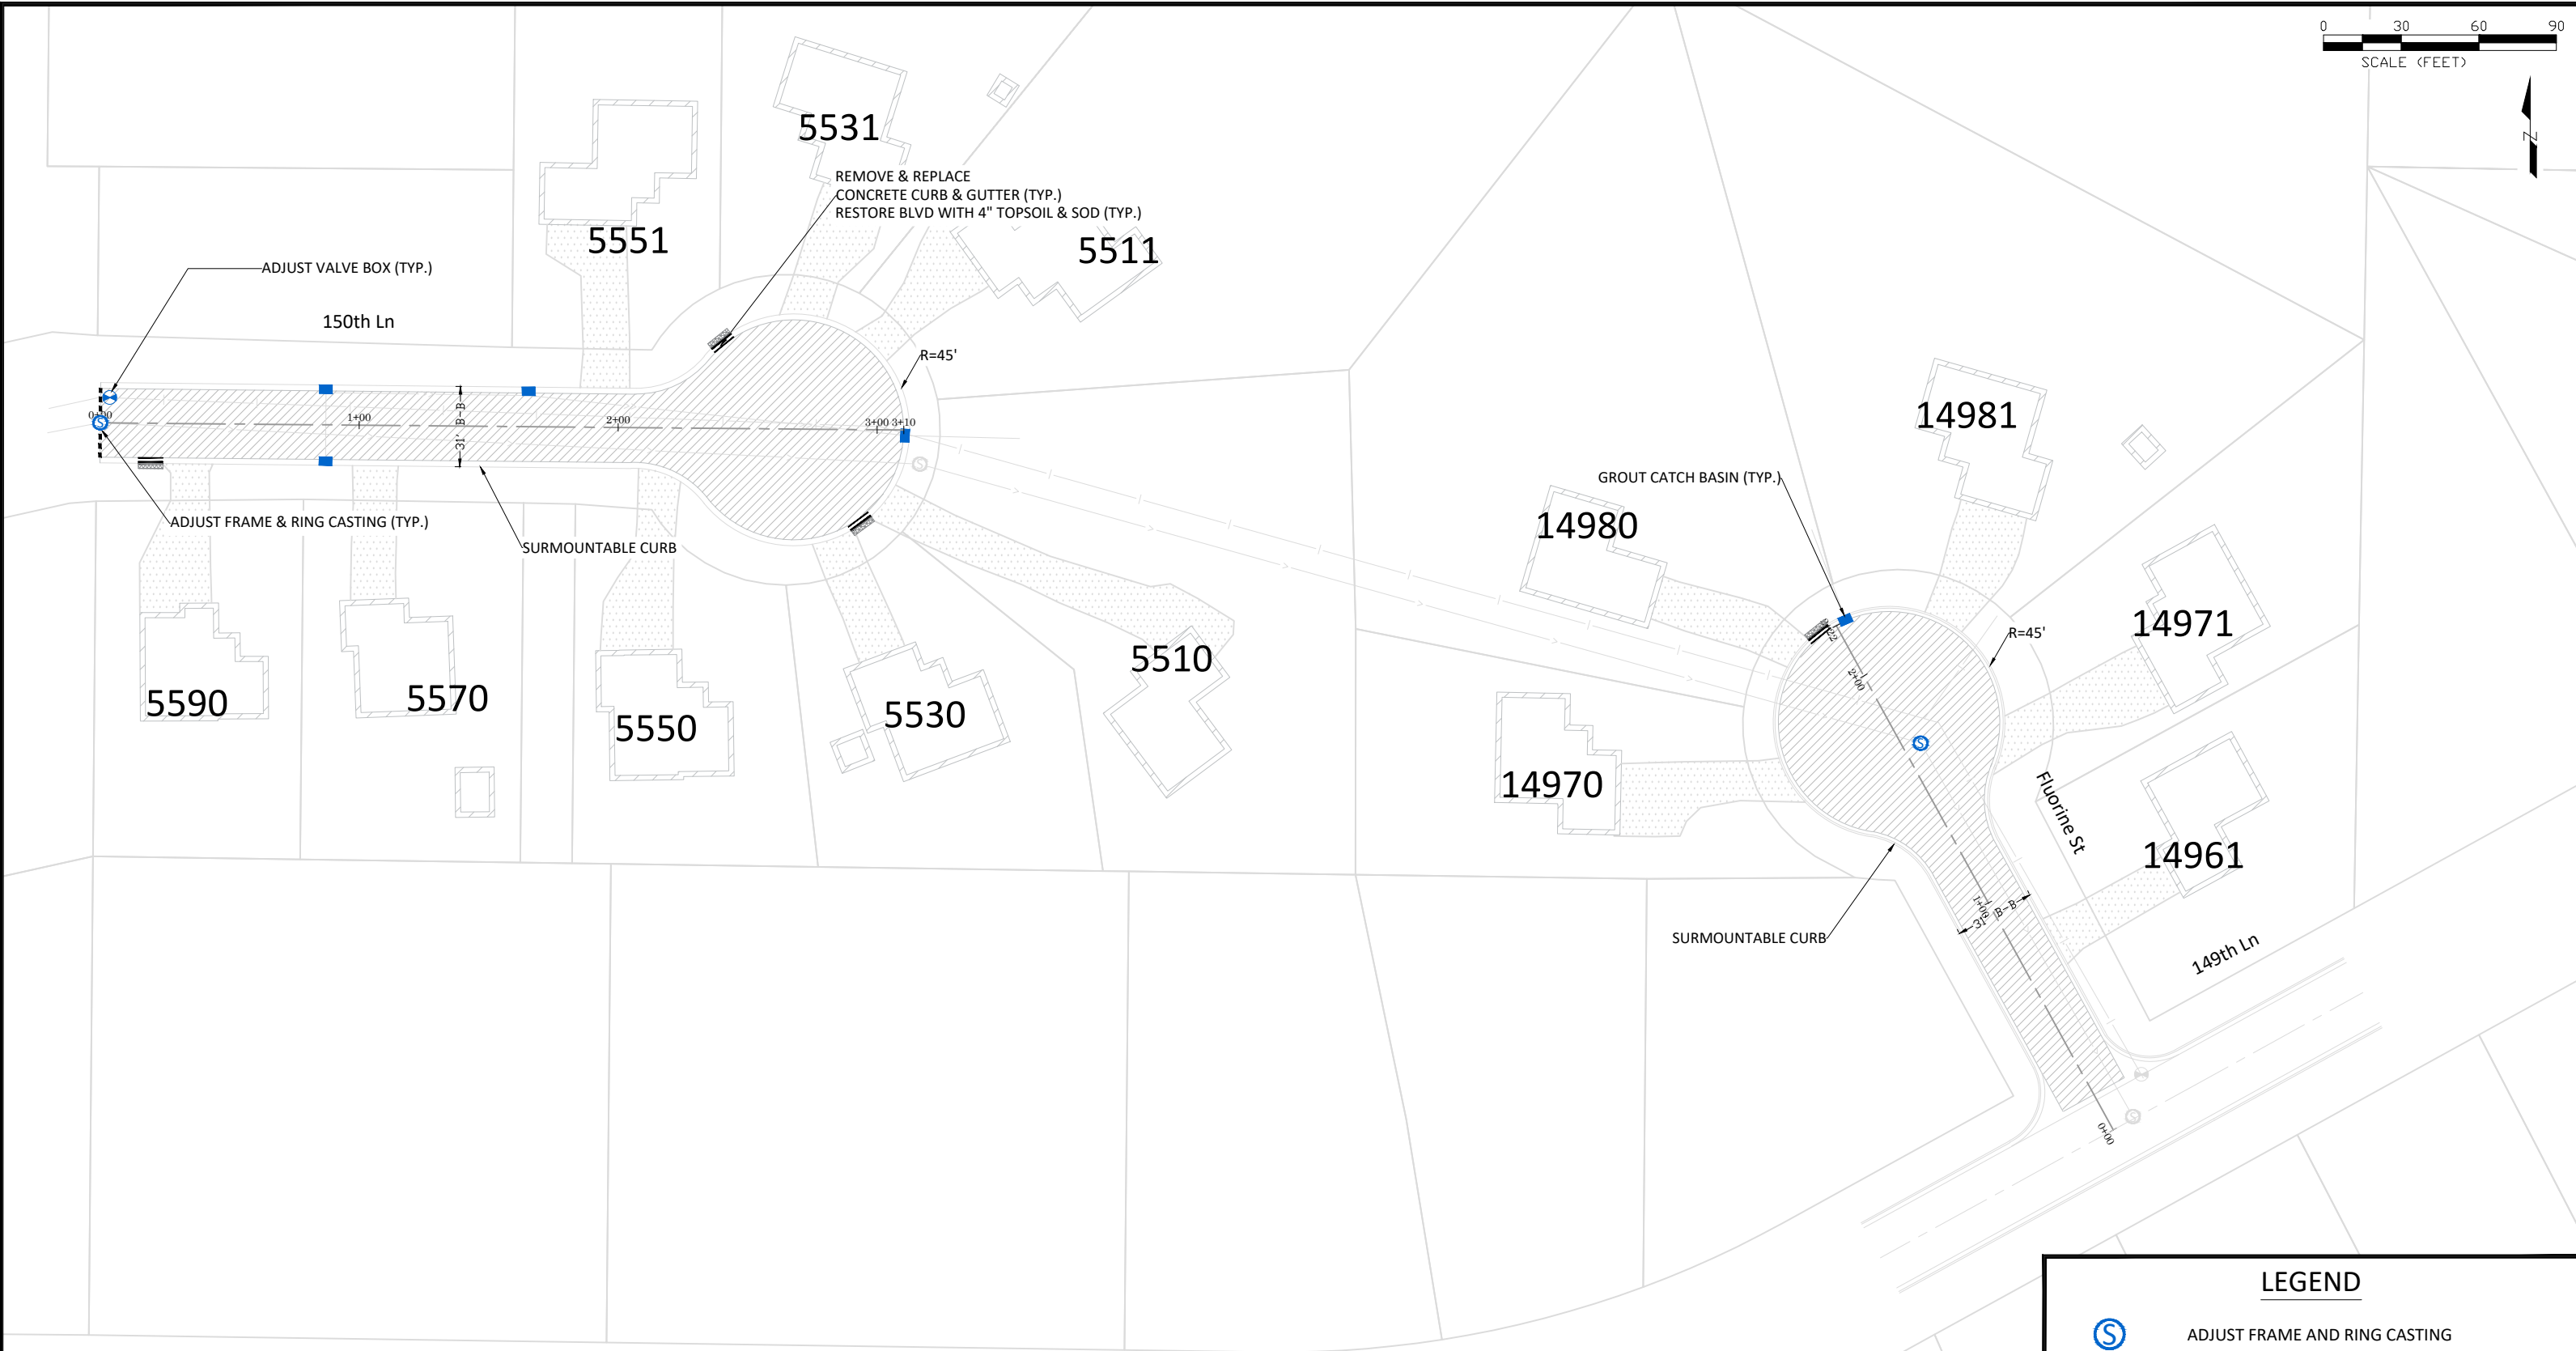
0 30 60 90
SCALE (FEET)

N

5531

REMOVE & REPLACE
CONCRETE CURB & GUTTER (TYP.)
RESTORE BLVD WITH 4" TOPSOIL & SOD (TYP.)

5551

5511

ADJUST VALVE BOX (TYP.)

150th Ln

R=45'

0+00 1+00 B - B 31' 2+00 3+00 3+10

ADJUST FRAME & RING CASTING (TYP.)

SURMOUNTABLE CURB

14981

GROUT CATCH BASIN (TYP.)

14980

5510

5590

5570

5550

5530

R=45'

14971

2+00

14970

Fluorine St

14961

SURMOUNTABLE CURB

1+00 31' B - B

149th Ln

0+00

LEGEND

ADJUST FRAME AND RING CASTING